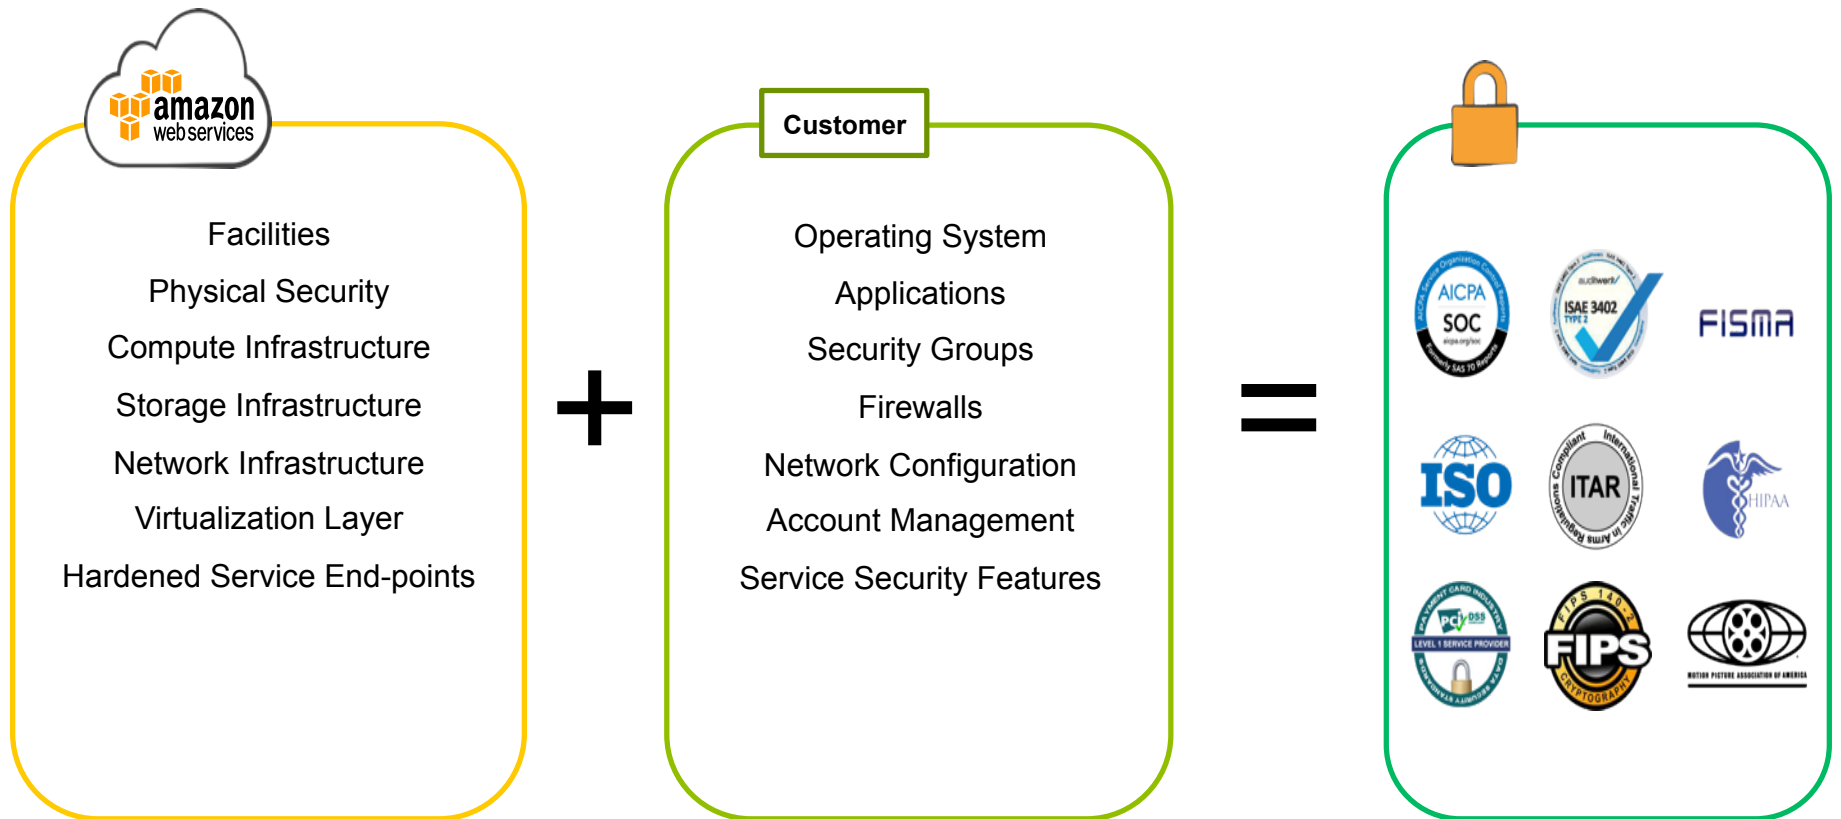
amazon web services

Facilities
Physical Security
Compute Infrastructure
Storage Infrastructure
Network Infrastructure
Virtualization Layer
Hardened Service End-points

+

Customer

Operating System
Applications
Security Groups
Firewalls
Network Configuration
Account Management
Service Security Features

=

AICPA SOC aicpa.org/soc Formerly SAS 70 Reports

auditwerk ISAE 3402 TYPE 2

FISMA

ISO

Compliant International Traffic in Arms Regulations ITAR

HIPAA

PCI DSS LEVEL 1 SERVICE PROVIDER

FIPS 140-2 FIPS CRYPTOGRAPHY

MOTION PICTURE ASSOCIATION OF AMERICA